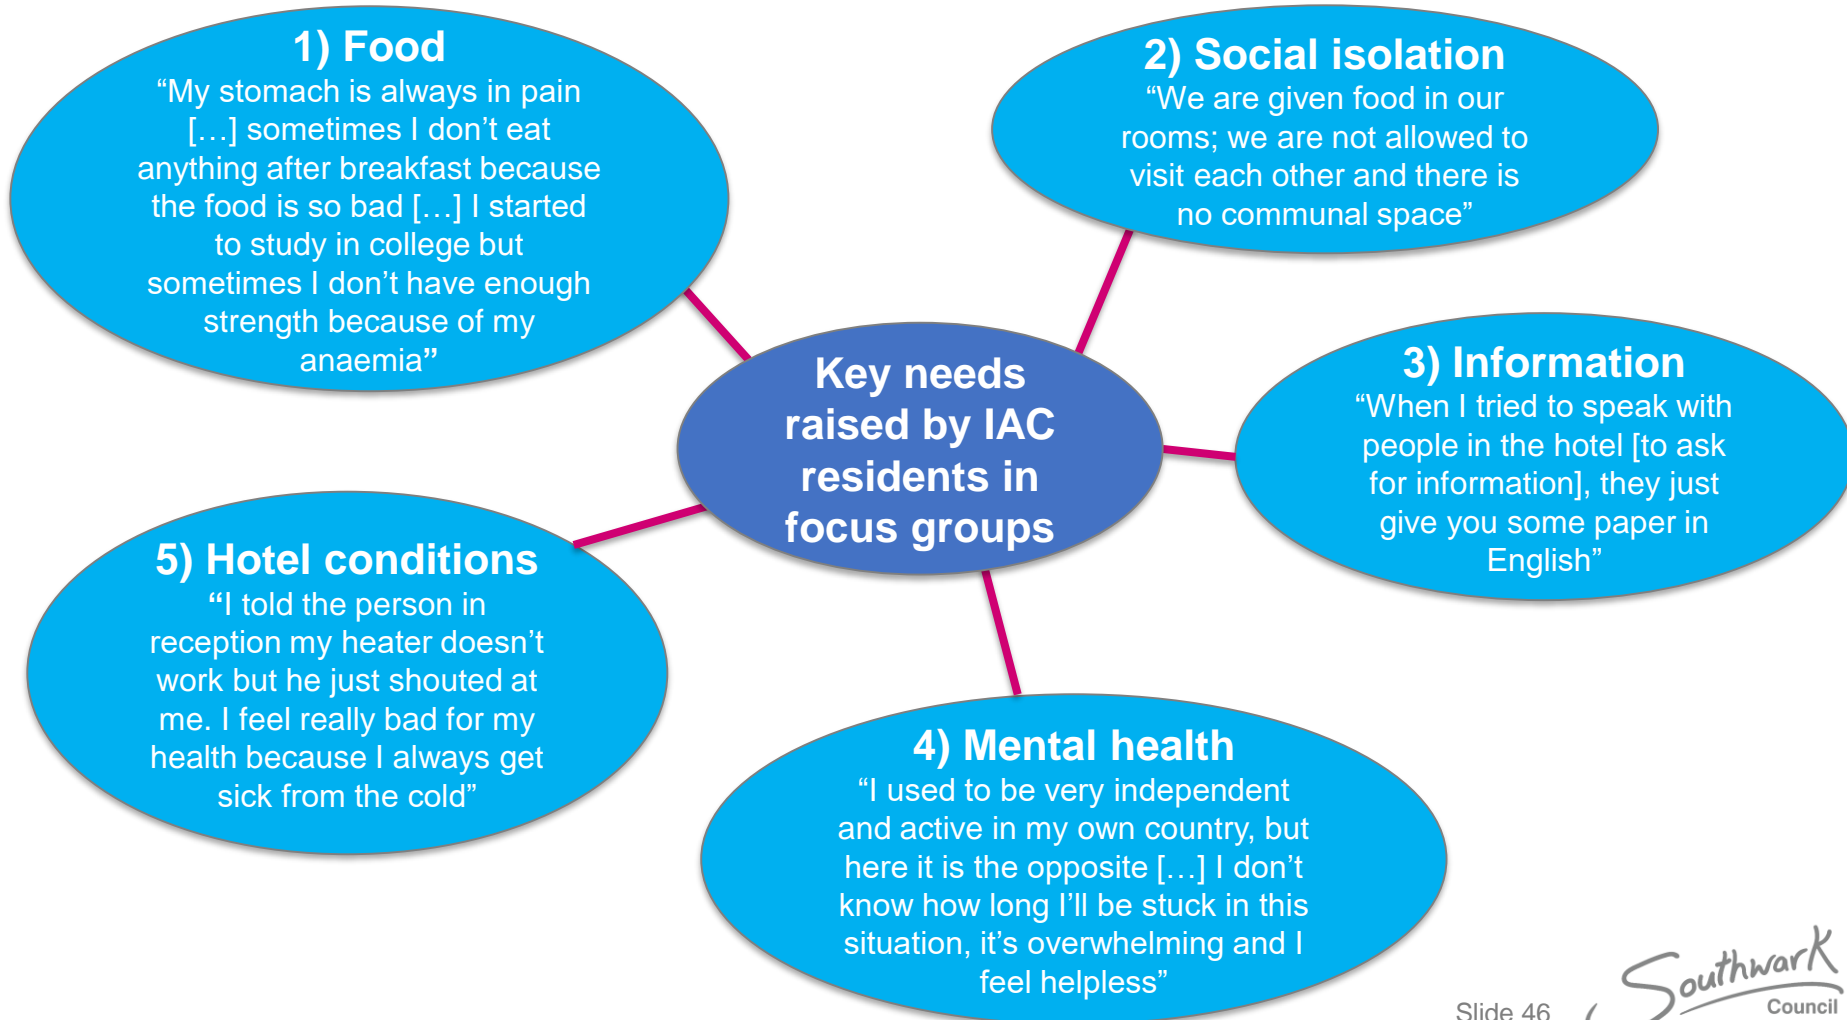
1) Food
“My stomach is always in pain […] sometimes I don’t eat anything after breakfast because the food is so bad […] I started to study in college but sometimes I don’t have enough strength because of my anaemia”

2) Social isolation
“We are given food in our rooms; we are not allowed to visit each other and there is no communal space”

Key needs raised by IAC residents in focus groups

3) Information
“When I tried to speak with people in the hotel [to ask for information], they just give you some paper in English”

5) Hotel conditions
“I told the person in reception my heater doesn’t work but he just shouted at me. I feel really bad for my health because I always get sick from the cold”

4) Mental health
“I used to be very independent and active in my own country, but here it is the opposite […] I don’t know how long I’ll be stuck in this situation, it’s overwhelming and I feel helpless”

Slide 46

Southwark Council